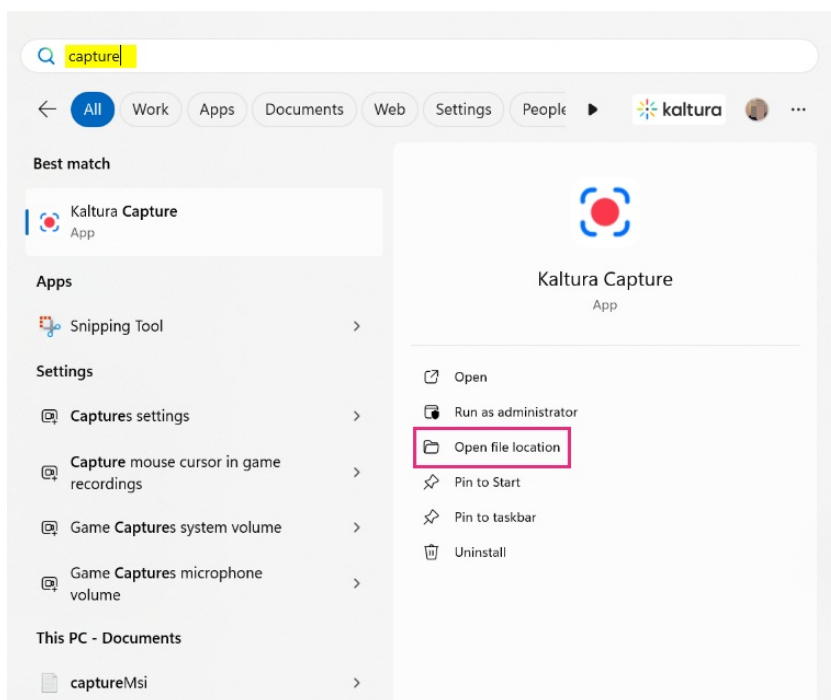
capture

All Work Apps Documents Web Settings People kaltura ···

Best match

Kaltura Capture
App

Apps

Snipping Tool

Settings

Captures settings

Capture mouse cursor in game recordings

Game Captures system volume

Game Captures microphone volume

This PC - Documents

captureMsi

Kaltura Capture
App

Open

Run as administrator

Open file location

Pin to Start

Pin to taskbar

Uninstall